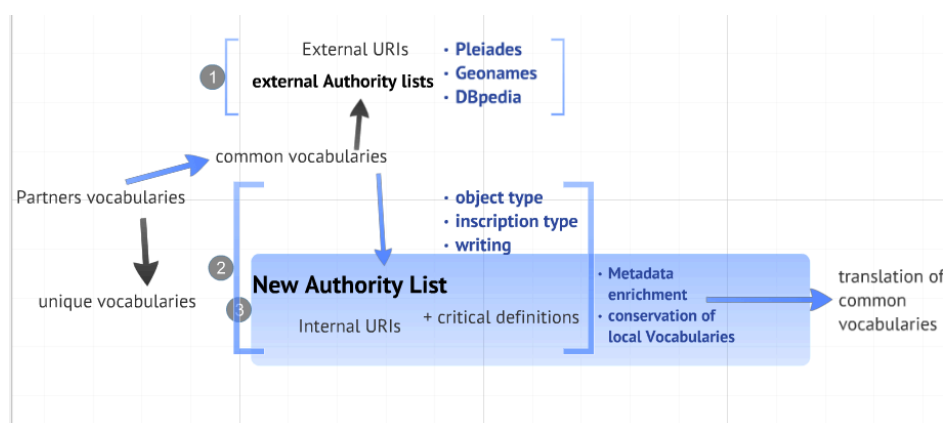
External URIs

1 external Authority lists

• Pleiades
• Geonames
• DBpedia

common vocabularies

Partners vocabularies

• object type
• inscription type
• writing

2

unique vocabularies

3

New Authority List

Internal URIs

+ critical definitions

• Metadata enrichment
• conservation of local Vocabularies

translation of common vocabularies